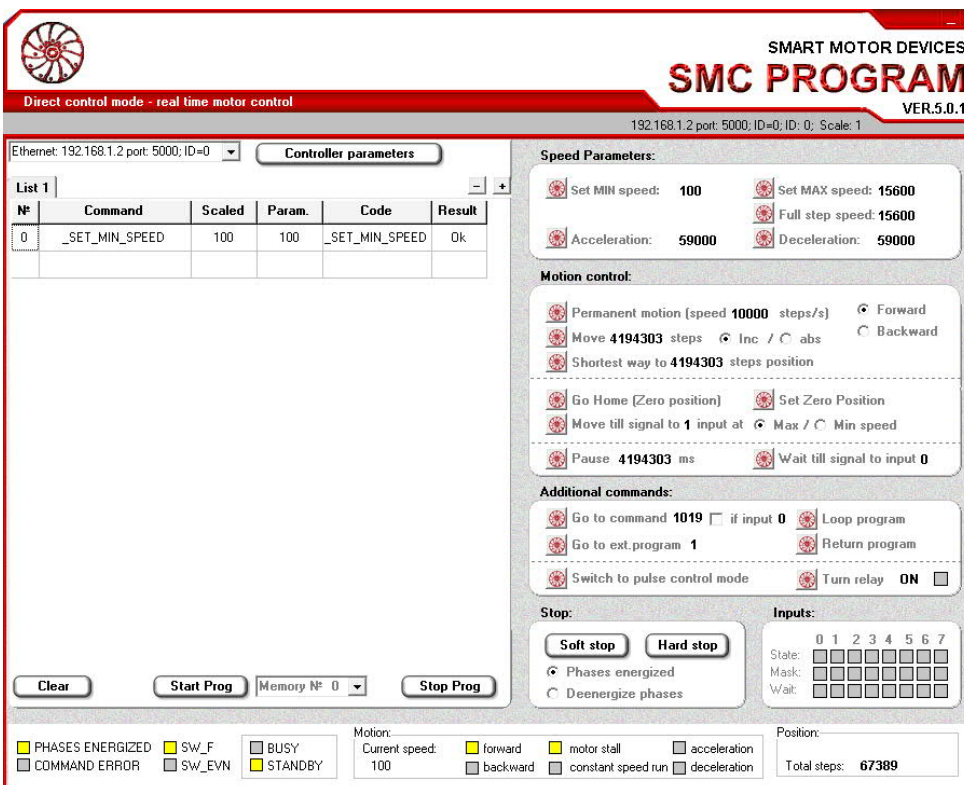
SMART MOTOR DEVICES
SMC PROGRAM
VER.5.0.1

Direct control mode - real time motor control

192.168.1.2 port: 5000; ID=0; ID: 0; Scale: 1

Ethernet: 192.168.1.2 port: 5000; ID=0

Controller parameters

List 1

| № | Command | Scaled | Param. | Code | Result |
|---|---|---|---|---|---|
| 0 | _SET_MIN_SPEED | 100 | 100 | _SET_MIN_SPEED | Ok |
| | | | | | |

Clear

Start Prog

Memory № 0

Stop Prog

Speed Parameters:

Set MIN speed: 100

Set MAX speed: 15600

Full step speed: 15600

Acceleration: 59000

Deceleration: 59000

Motion control:

Permanent motion (speed 10000 steps/s)

Forward

Backward

Move 4194303 steps Inc / abs

Shortest way to 4194303 steps position

Go Home (Zero position)

Set Zero Position

Move till signal to 1 input at Max / Min speed

Pause 4194303 ms

Wait till signal to input 0

Additional commands:

Go to command 1019 if input 0

Loop program

Go to ext.program 1

Return program

Switch to pulse control mode

Turn relay ON

Stop:

Soft stop

Hard stop

Phases energized

Deenergize phases

Inputs:

0 1 2 3 4 5 6 7

State:

Mask:

Wait:

PHASES ENERGIZED

SW_F

BUSY

COMMAND ERROR

SW_EVN

STANDBY

Motion:

Current speed:

100

forward

backward

motor stall

constant speed run

acceleration

deceleration

Position:

Total steps: 67389